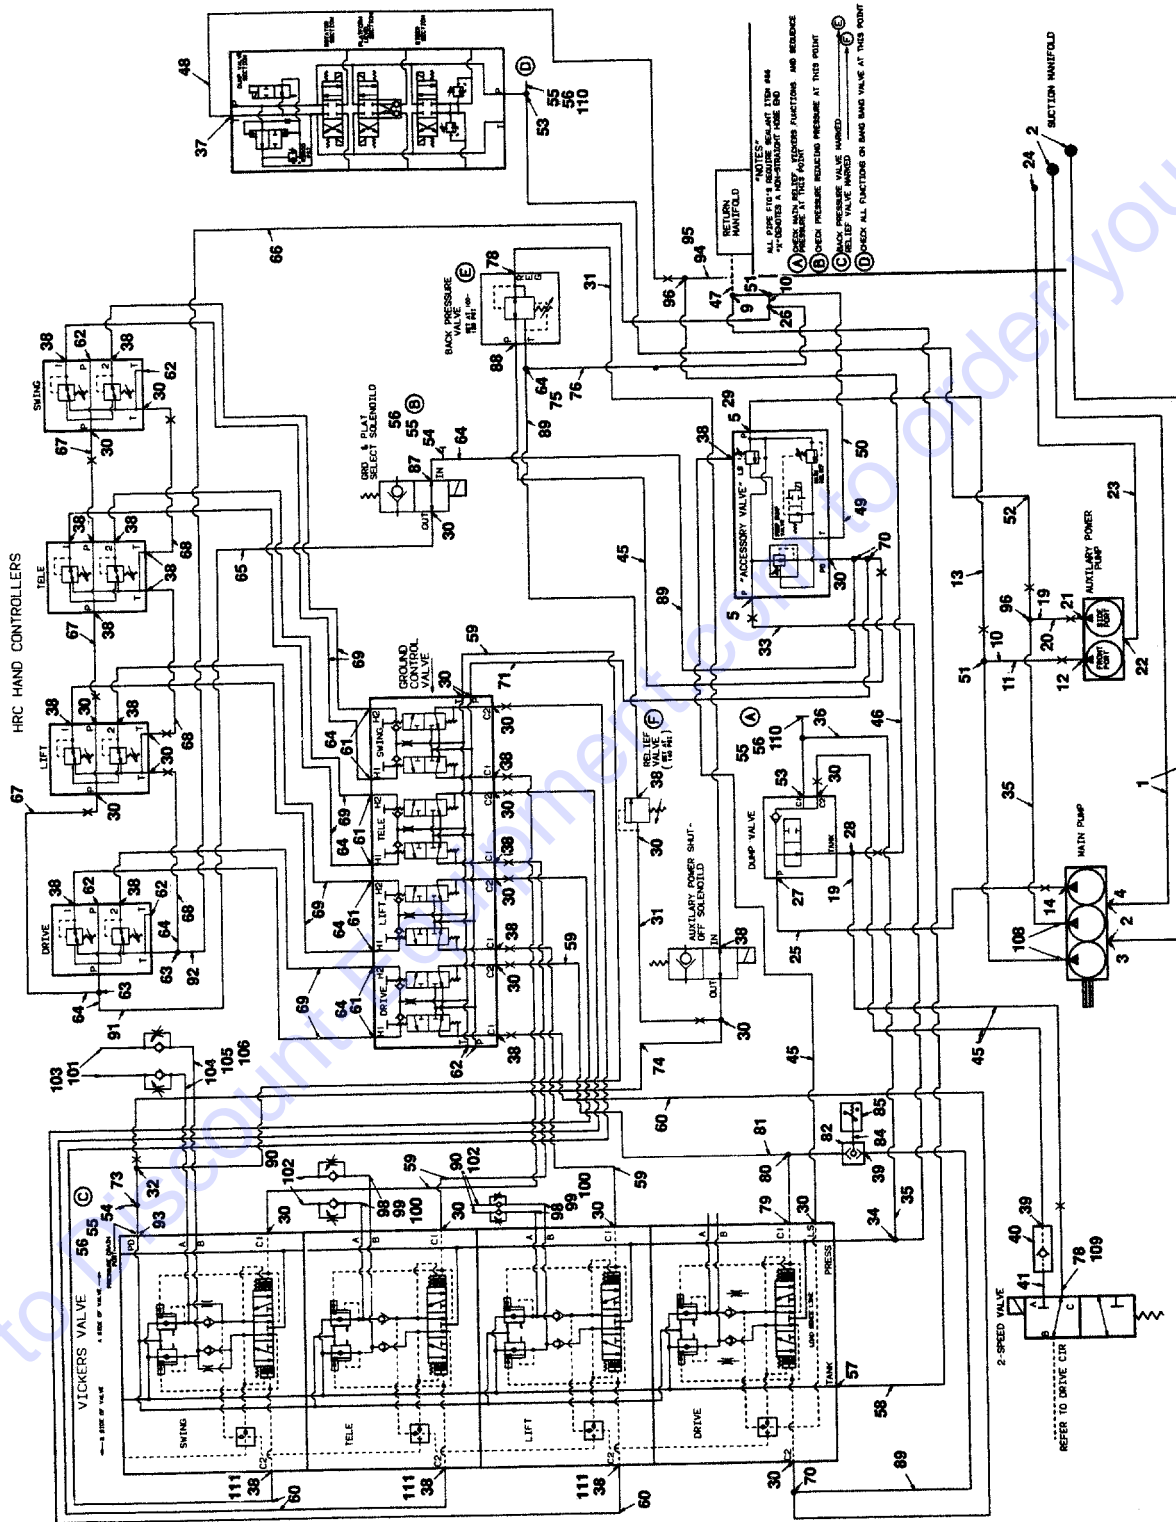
HRC HAND CONTROLLERS

SWING
TELE
LIFT
DRIVE

38 62 38 62 30 67 30 38 38 68 38 67 38 30 38 38 68 30 67 30 38 62 38 62 64 68 63 92 64 63 91

48 37 53 55 56 110 D

66

BACK PRESSURE VALVE E 78 88 64 75 76 31

GRD & PLAT SELECT SOLENOID 56 55 B 87 54 IN 64 OUT 30

65 69 64 61 69 64 61 69 64 61 69 64 61 62

GROUND CONTROL VALVE 59 30 71 30 38 30 38 30 38 30 38 59

SWING TELE LIFT DRIVE

38 5 29 "ACCESSORY VALVE" 50 49 30 70 33 5 45 89

RELIEF VALVE F 38 30 31

AUXILARY POWER SHUT-OFF SOLENOID 38 IN OUT 30 74 60

DUMP VALVE 55 56 110 A 36 53 30 46 28 27 19 25

RETURN MANIFOLD 95 94 96 47 9 51 10 26

*NOTES*
ALL PIPE FTG'S REQUIRE SEALANT ITEM #44
"X" DENOTES A NON-STRAIGHT HOSE END
A CHECK MAIN RELIEF, VICKERS FUNCTIONS AND SEQUENCE PRESSURE AT THIS POINT
B CHECK PRESSURE REDUCING PRESSURE AT THIS POINT
C BACK PRESSURE VALVE MARKED
D RELIEF VALVE MARKED F
D CHECK ALL FUNCTIONS ON BANG VALVE AT THIS POINT

24 2 SUCTION MANIFOLD

52 23 13 96 19 21 AUXILIARY POWER PUMP 20 22 51 10 11 12

35 1 MAIN PUMP 14 4 2 108 3

45 45 81 80 82 85 84 39 35 34

2-SPEED VALVE 39 40 41 78 109 REFER TO DRIVE CTR

103 101 91 104 105 106

VICKERS VALVE C 56 55 54 73 32 93 90 102 98 99 100 59 90 102 98 99 100 59 30 30 30 30 79 30

SWING TELE LIFT DRIVE
PRESS TANK 57 58 89

111 38 60 111 38 111 38 60 30 70